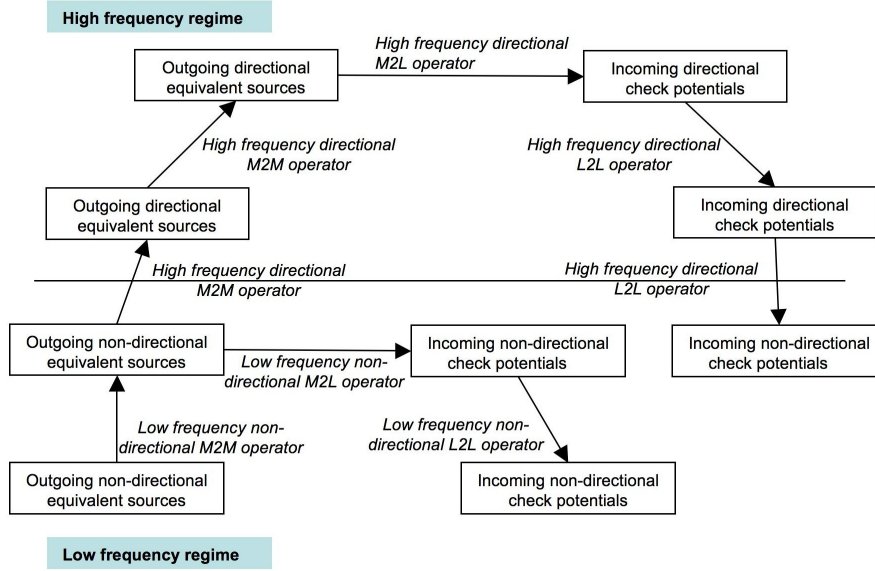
High frequency regime

Outgoing directional equivalent sources

High frequency directional M2L operator

Incoming directional check potentials

High frequency directional M2M operator

High frequency directional L2L operator

Outgoing directional equivalent sources

Incoming directional check potentials

High frequency directional M2M operator

High frequency directional L2L operator

Outgoing non-directional equivalent sources

Low frequency non-directional M2L operator

Incoming non-directional check potentials

Incoming non-directional check potentials

Low frequency non-directional M2M operator

Low frequency non-directional L2L operator

Outgoing non-directional equivalent sources

Incoming non-directional check potentials

Low frequency regime